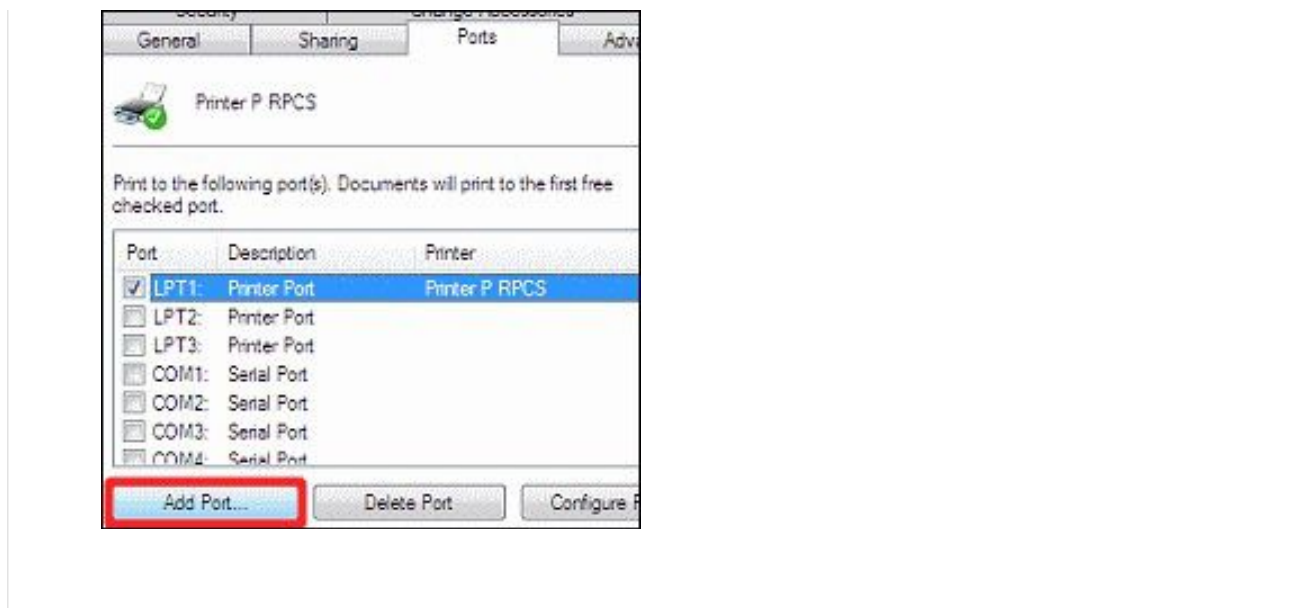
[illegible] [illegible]

General | Sharing | Ports | Adva

Printer P RPCS

Print to the following port(s). Documents will print to the first free checked port.

| Port | Description | Printer |
|---|---|---|
| LPT1: | Printer Port | Printer P RPCS |
| LPT2: | Printer Port | |
| LPT3: | Printer Port | |
| COM1: | Serial Port | |
| COM2: | Serial Port | |
| COM3: | Serial Port | |
| COM4: | Serial Port | |

Add Port... | Delete Port | Configure P